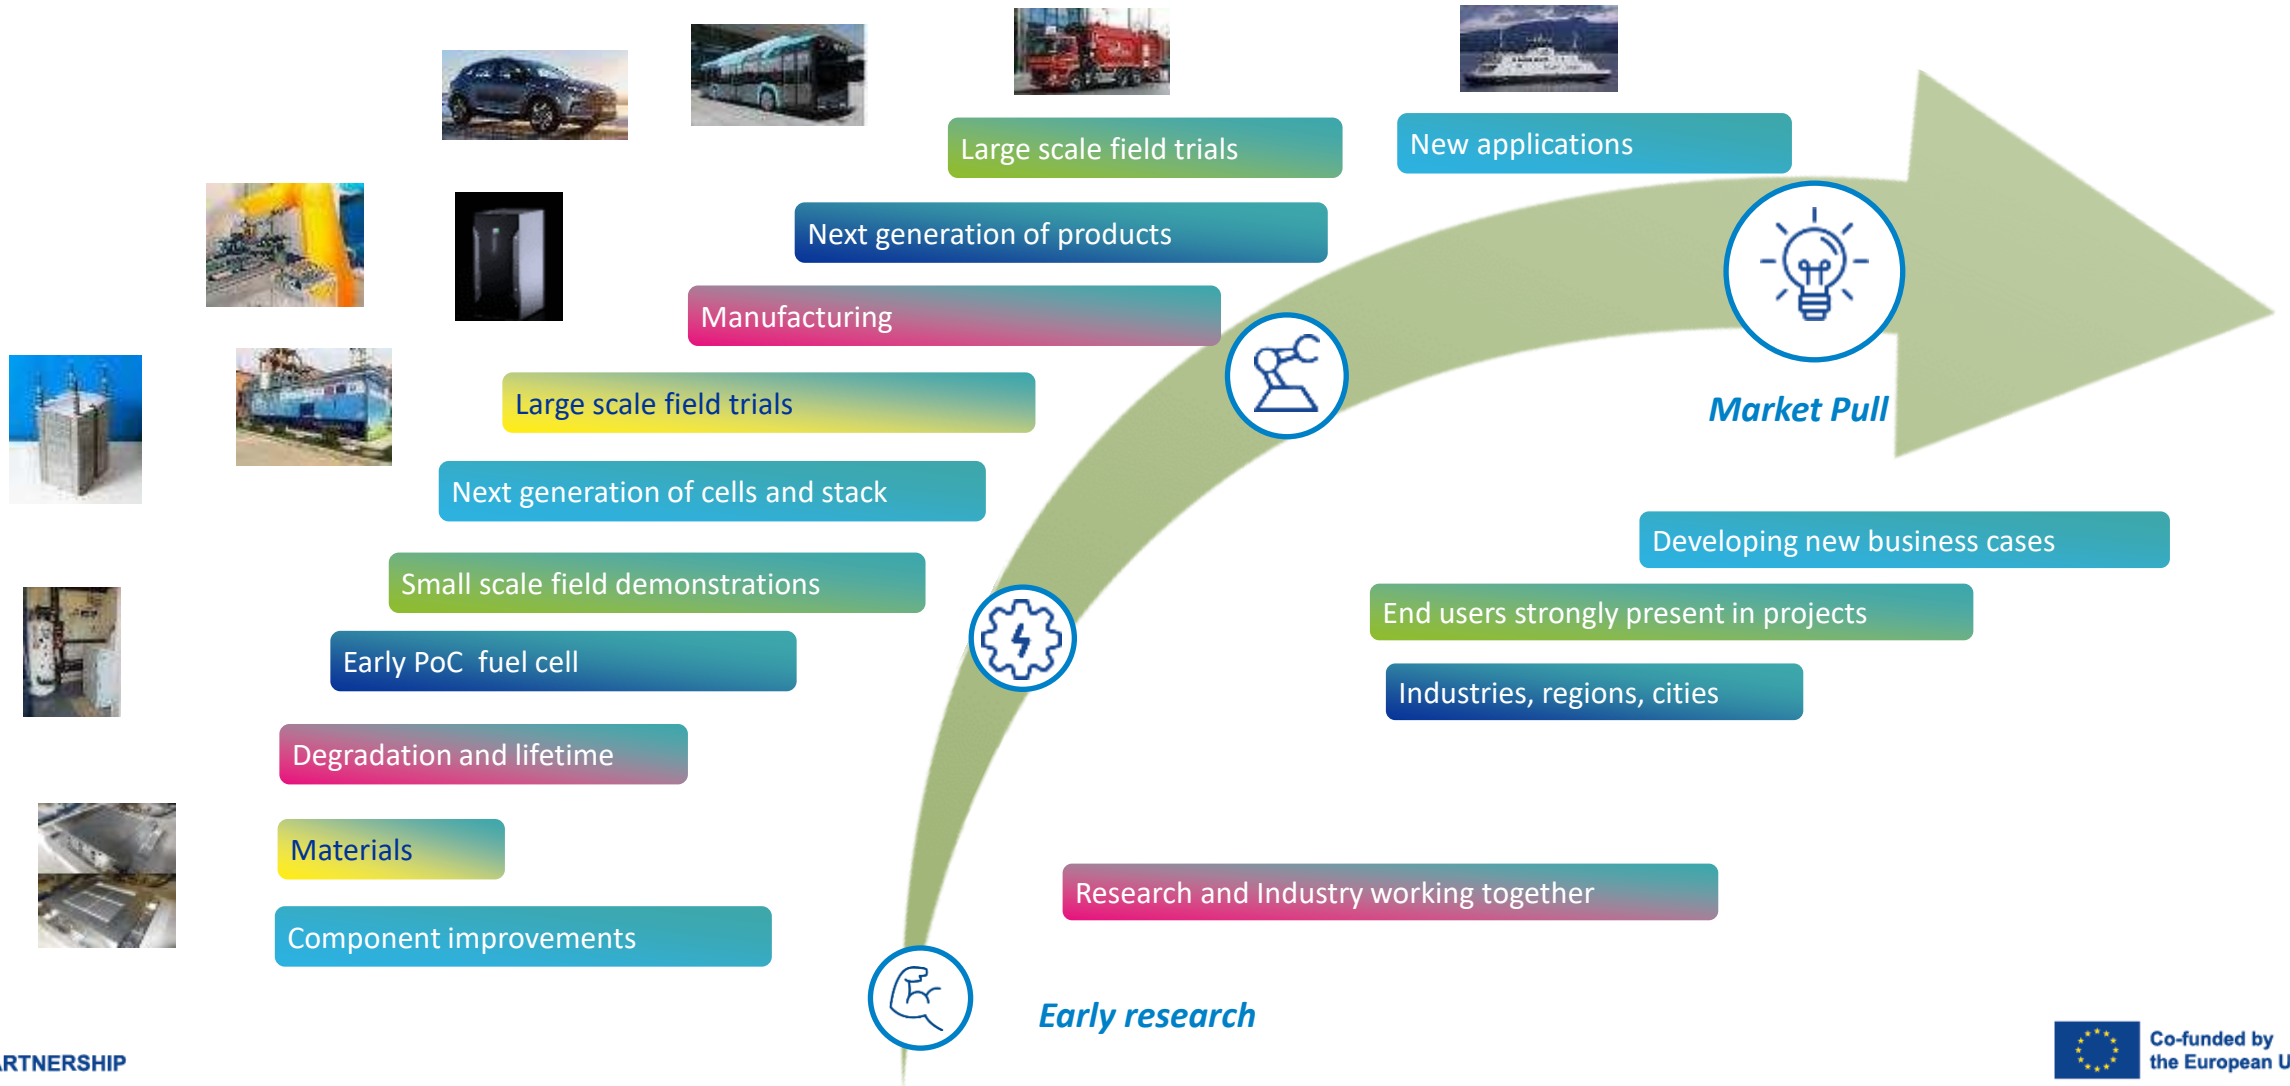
Large scale field trials

New applications

Next generation of products

Manufacturing

Large scale field trials

Next generation of cells and stack

Small scale field demonstrations

Early PoC fuel cell

Degradation and lifetime

Materials

Component improvements

Market Pull

Developing new business cases

End users strongly present in projects

Industries, regions, cities

Research and Industry working together

Early research

RTNERSHIP

Co-funded by the European U